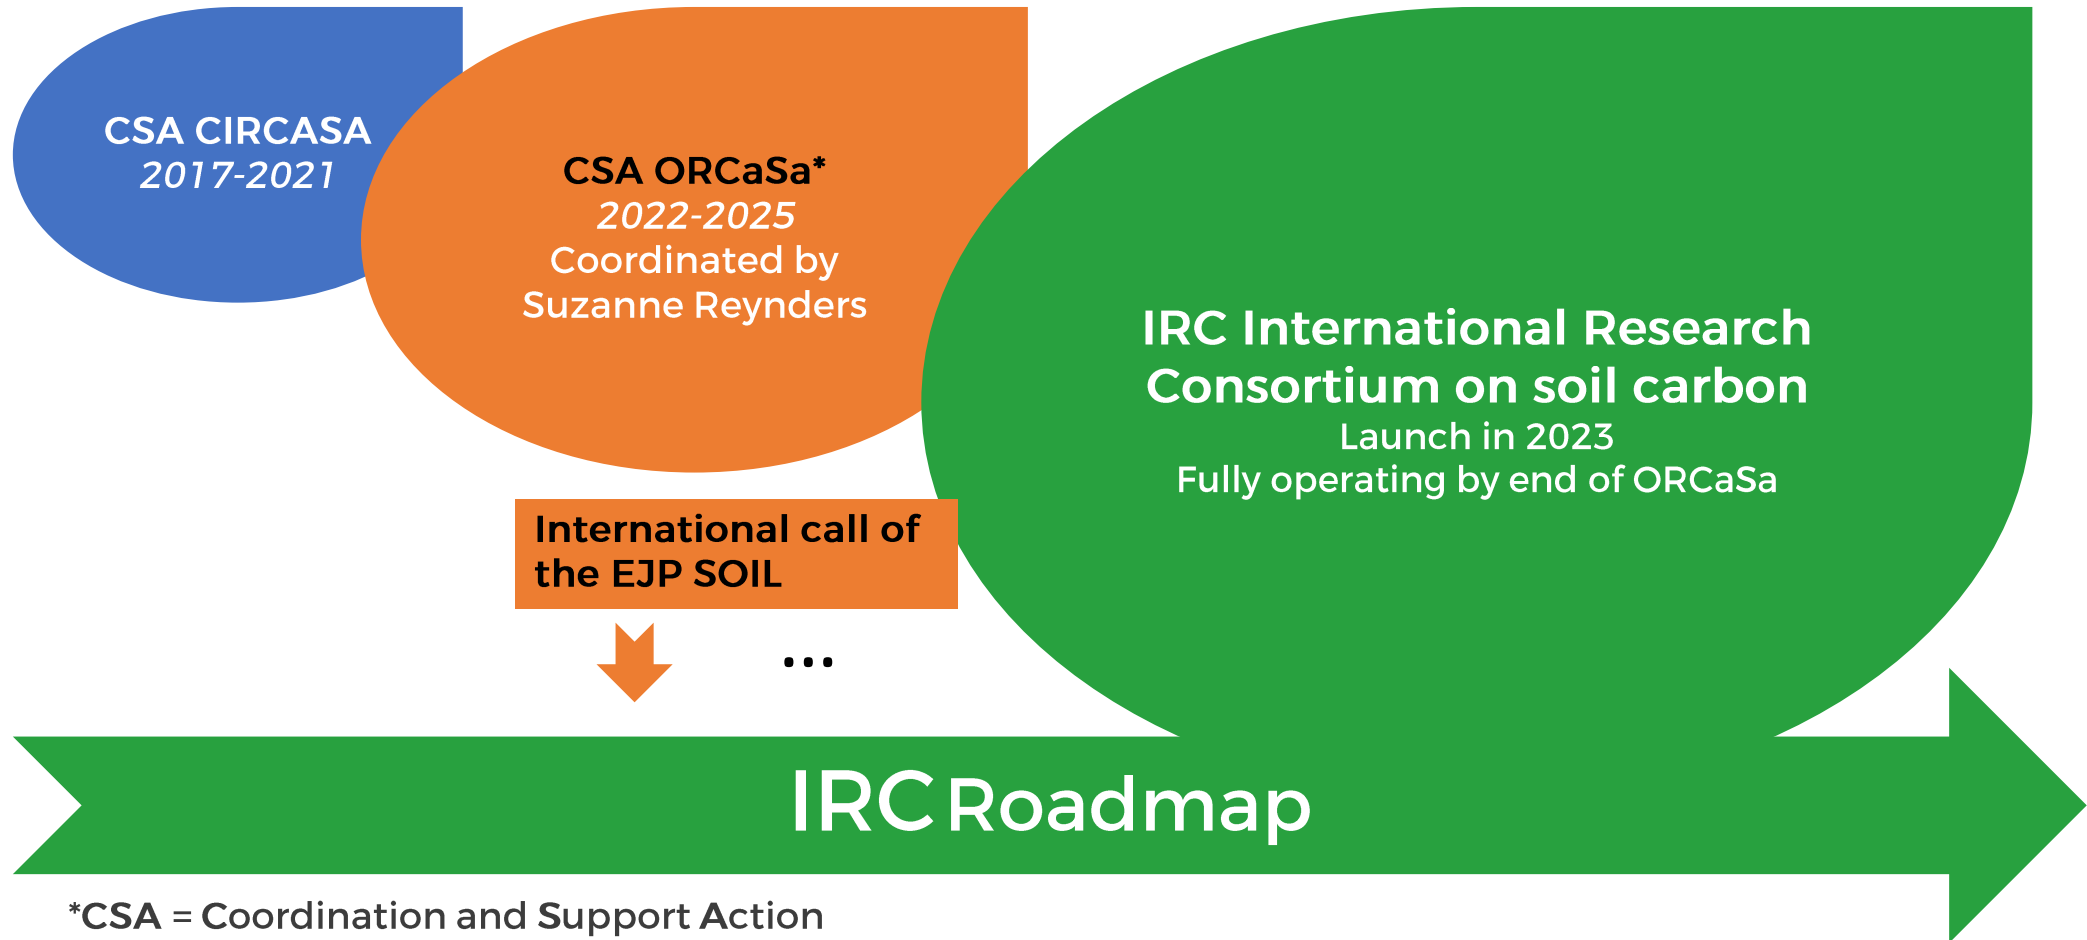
CSA CIRCASA
*2017-2021*

CSA ORCaSa*
*2022-2025*
Coordinated by
Suzanne Reynders

IRC International Research Consortium on soil carbon
Launch in 2023
Fully operating by end of ORCaSa

International call of the EJP SOIL

...

IRC Roadmap

*CSA = Coordination and Support Action